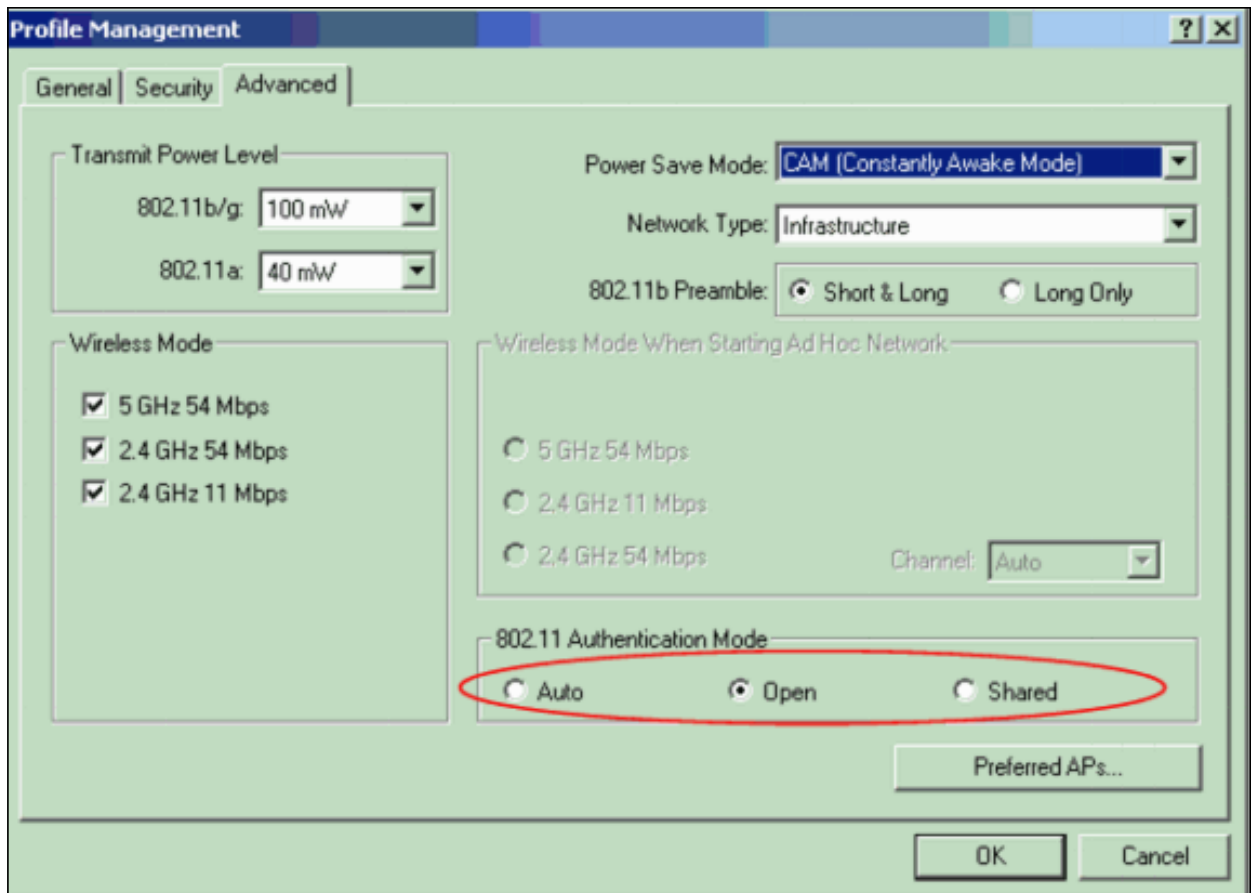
Profile Management ? ×

General Security Advanced

Transmit Power Level

802.11b/g: 100 mW

802.11a: 40 mW

Power Save Mode: CAM (Constantly Awake Mode)

Network Type: Infrastructure

802.11b Preamble: Short & Long Long Only

Wireless Mode

5 GHz 54 Mbps
2.4 GHz 54 Mbps
2.4 GHz 11 Mbps

Wireless Mode When Starting Ad Hoc Network

5 GHz 54 Mbps
2.4 GHz 11 Mbps
2.4 GHz 54 Mbps

Channel: Auto

802.11 Authentication Mode

Auto Open Shared

Preferred APs...

OK Cancel